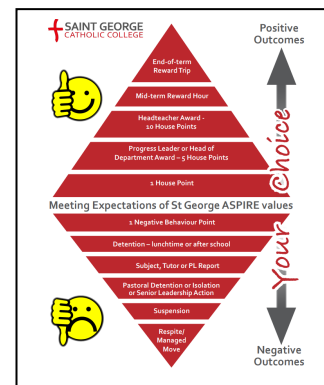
SAINT GEORGE
CATHOLIC COLLEGE

Positive Outcomes

End-of-term Reward Trip

Mid-term Reward Hour

Headteacher Award - 10 House Points

Progress Leader or Head of Department Award – 5 House Points

1 House Point

Meeting Expectations of St George ASPIRE values

1 Negative Behaviour Point

Detention – lunchtime or after school

Subject, Tutor or PL Report

Pastoral Detention or Isolation or Senior Leadership Action

Suspension

Respite/ Managed Move

Your @hoice

Negative Outcomes